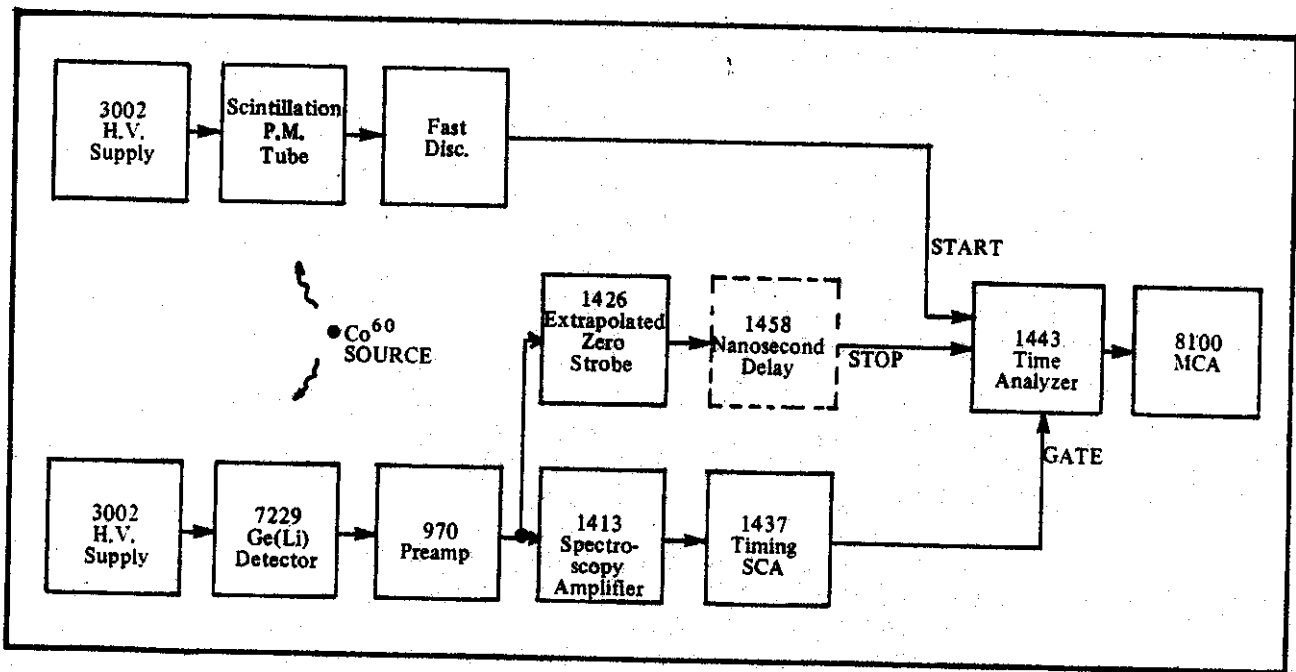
3002
H.V.
Supply

Scintillation
P.M.
Tube

Fast
Disc.

START

$Co^{60}$
SOURCE

1426
Extrapolated
Zero
Strobe

1458
Nanosecond
Delay

STOP

1443
Time
Analyzer

8100
MCA

GATE

3002
H.V.
Supply

7229
Ge(Li)
Detector

970
Preamp

1413
Spectroscopy
Amplifier

1437
Timing
SCA